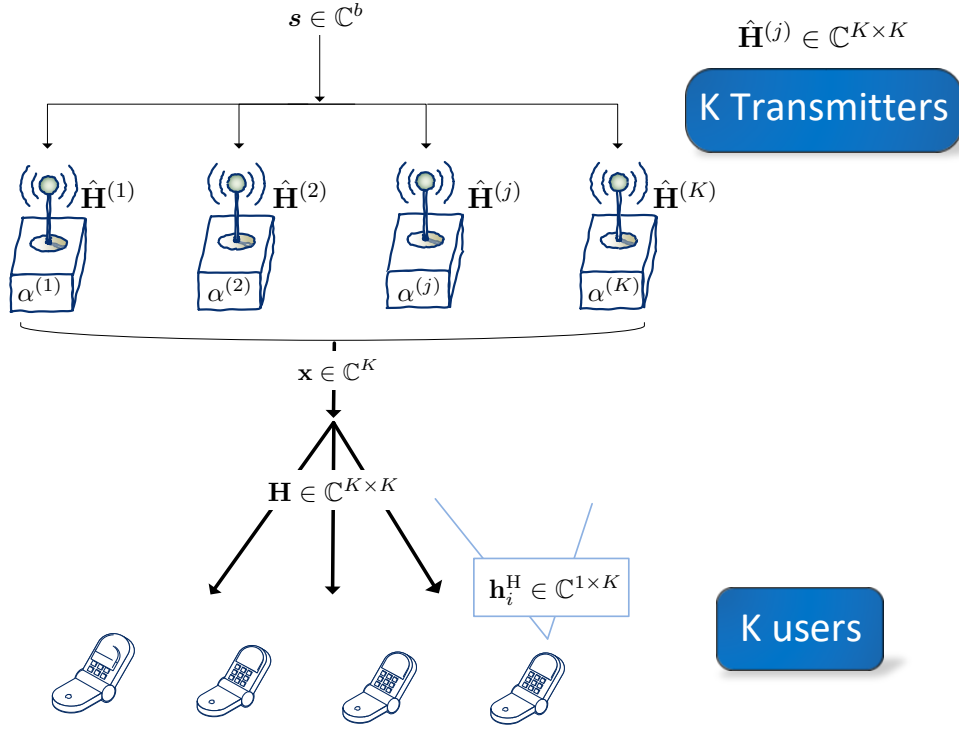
$\boldsymbol{s} \in \mathbb{C}^b$

$\hat{\mathbf{H}}^{(j)} \in \mathbb{C}^{K \times K}$

K Transmitters

$\hat{\mathbf{H}}^{(1)}$ $\hat{\mathbf{H}}^{(2)}$ $\hat{\mathbf{H}}^{(j)}$ $\hat{\mathbf{H}}^{(K)}$

$\alpha^{(1)}$ $\alpha^{(2)}$ $\alpha^{(j)}$ $\alpha^{(K)}$

$\mathbf{x} \in \mathbb{C}^K$

$\mathbf{H} \in \mathbb{C}^{K \times K}$

$\mathbf{h}_i^{\mathrm{H}} \in \mathbb{C}^{1 \times K}$

K users